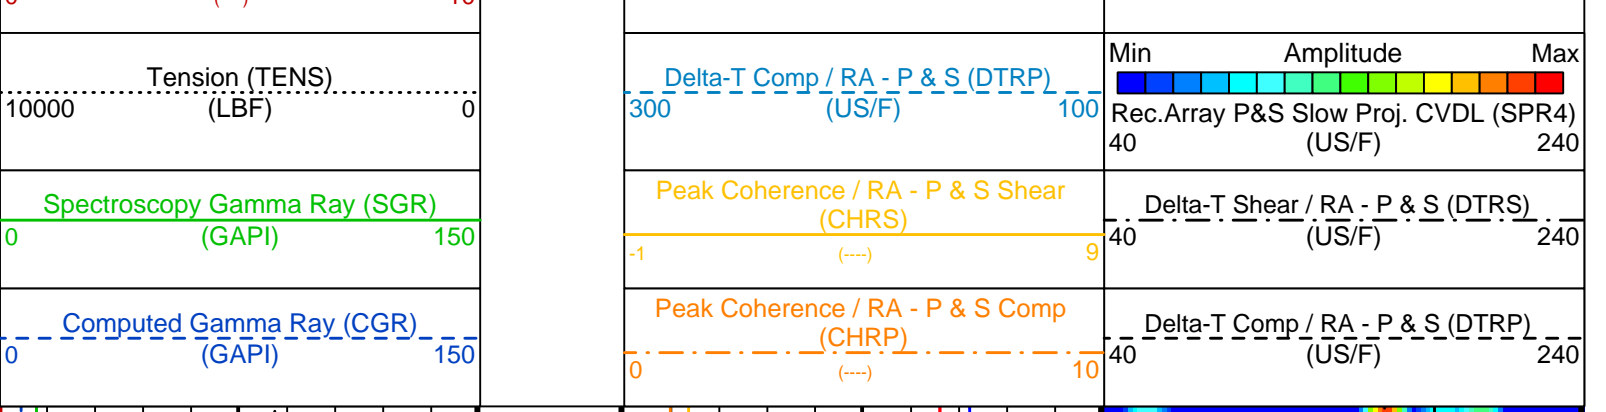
Tension (TENS)
10000 (LBF) 0

Spectroscopy Gamma Ray (SGR)
0 (GAPI) 150

Computed Gamma Ray (CGR)
0 (GAPI) 150

Delta-T Comp / RA - P & S (DTRP)
300 (US/F) 100

Peak Coherence / RA - P & S Shear (CHRS)
-1 (----) 9

Peak Coherence / RA - P & S Comp (CHRP)
0 (----) 10

Min Amplitude Max
Rec.Array P&S Slow Proj. CVDL (SPR4)
40 (US/F) 240

Delta-T Shear / RA - P & S (DTRS)
40 (US/F) 240

Delta-T Comp / RA - P & S (DTRP)
40 (US/F) 240